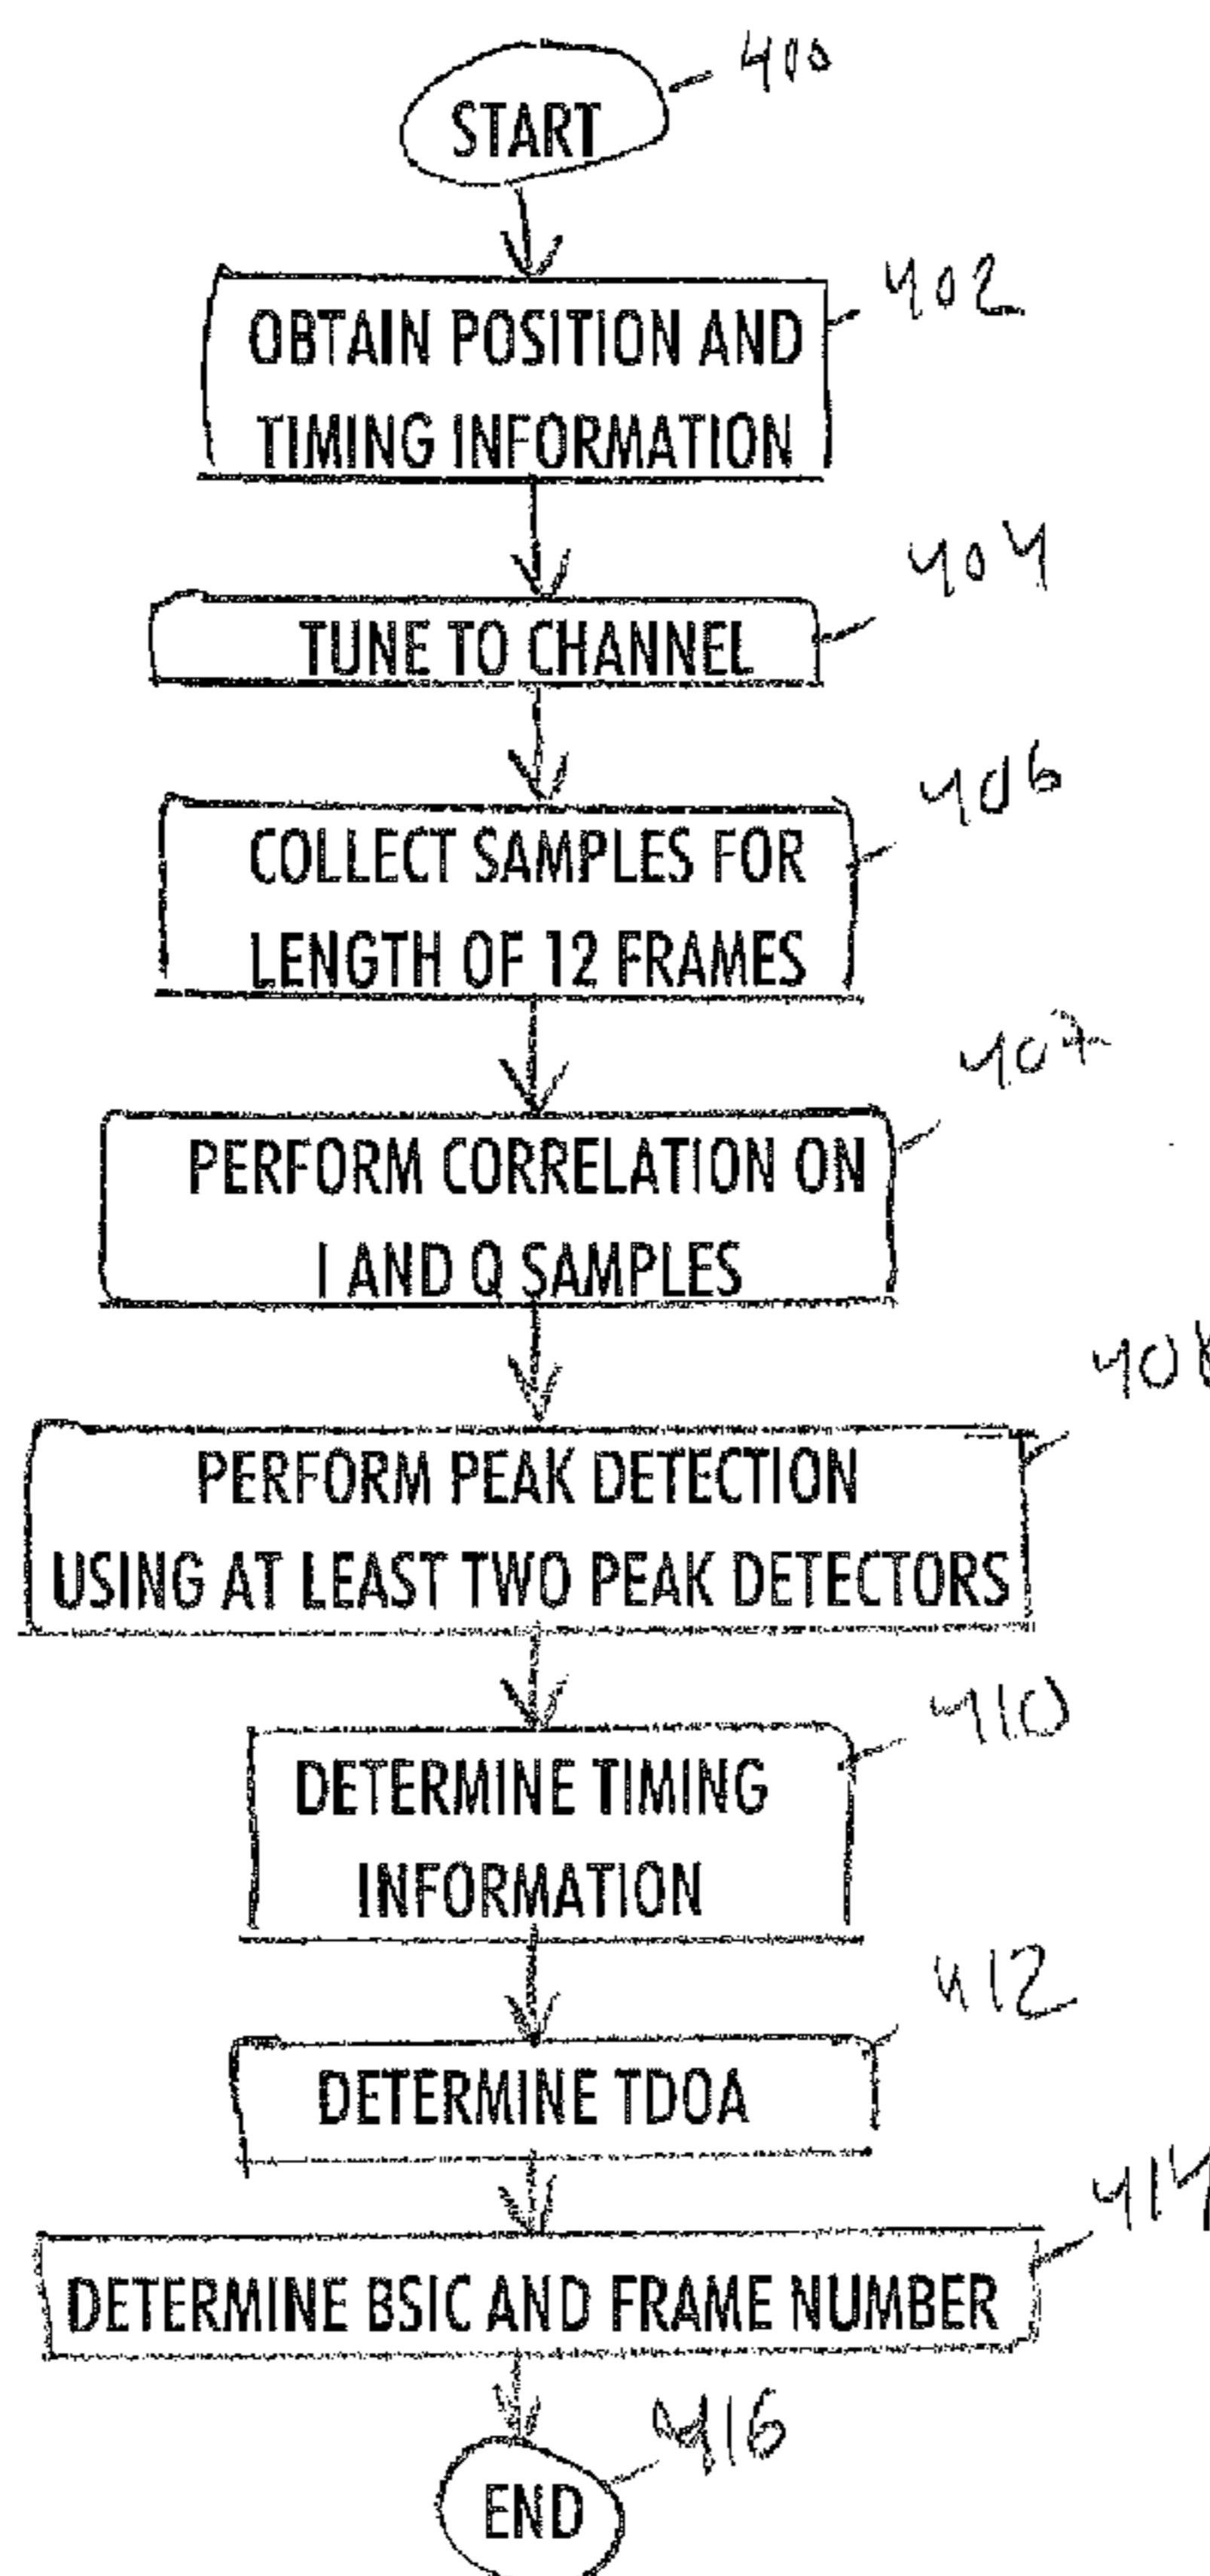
START 400

OBTAIN POSITION AND TIMING INFORMATION 402

TUNE TO CHANNEL 404

COLLECT SAMPLES FOR LENGTH OF 12 FRAMES 406

PERFORM CORRELATION ON I AND Q SAMPLES 407

PERFORM PEAK DETECTION USING AT LEAST TWO PEAK DETECTORS 408

DETERMINE TIMING INFORMATION 410

DETERMINE TDOA 412

DETERMINE BSIC AND FRAME NUMBER 414

END 416